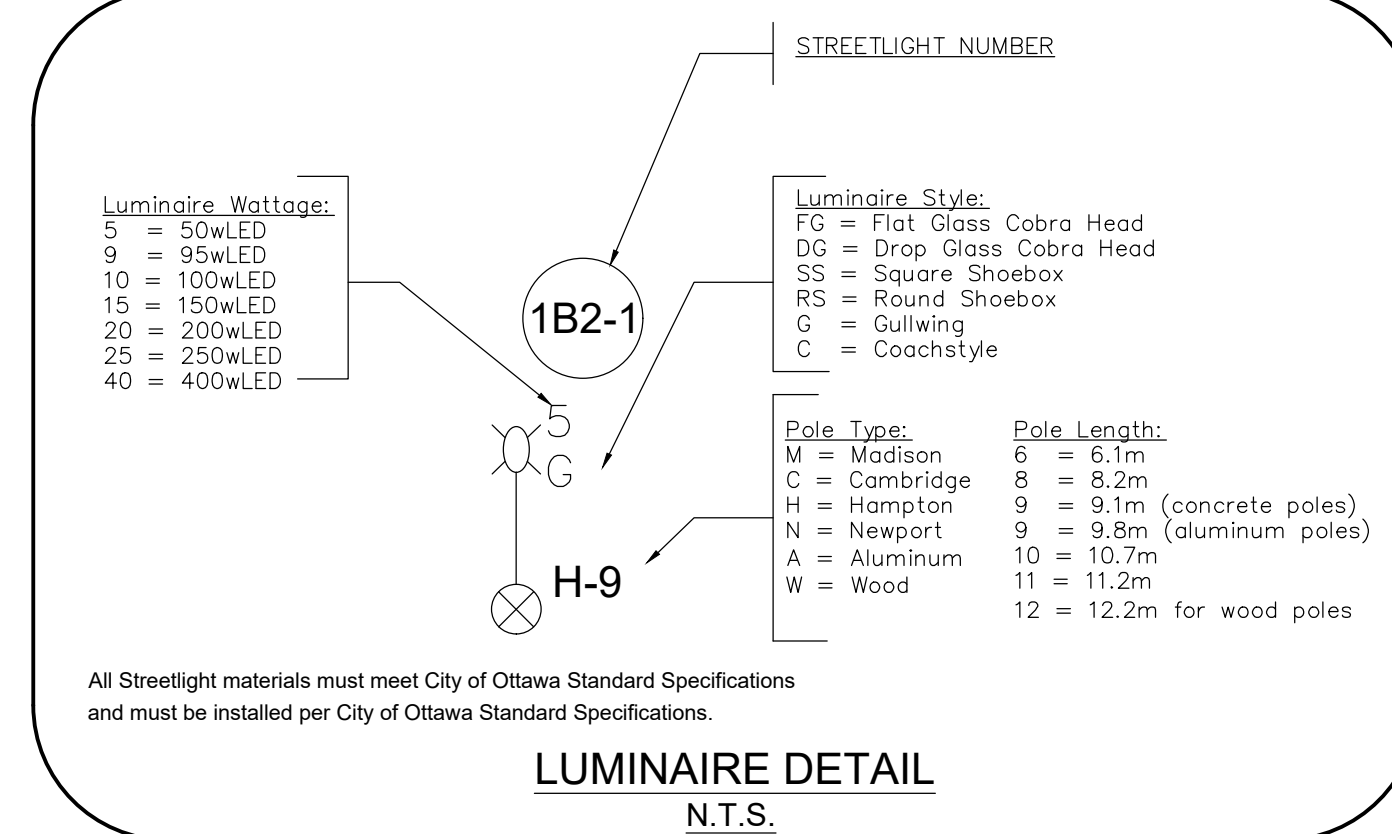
STREETLIGHT NUMBER

Luminaire Wattage:
5 = 50wLED
9 = 95wLED
10 = 100wLED
15 = 150wLED
20 = 200wLED
25 = 250wLED
40 = 400wLED

1B2-1

Luminaire Style:
FG = Flat Glass Cobra Head
DG = Drop Glass Cobra Head
SS = Square Shoebox
RS = Round Shoebox
G = Gullwing
C = Coachstyle

5
G

H-9

Pole Type:
M = Madison
C = Cambridge
H = Hampton
N = Newport
A = Aluminum
W = Wood

Pole Length:
6 = 6.1m
8 = 8.2m
9 = 9.1m (concrete poles)
9 = 9.8m (aluminum poles)
10 = 10.7m
11 = 11.2m
12 = 12.2m for wood poles

All Streetlight materials must meet City of Ottawa Standard Specifications and must be installed per City of Ottawa Standard Specifications.

LUMINAIRE DETAIL
N.T.S.